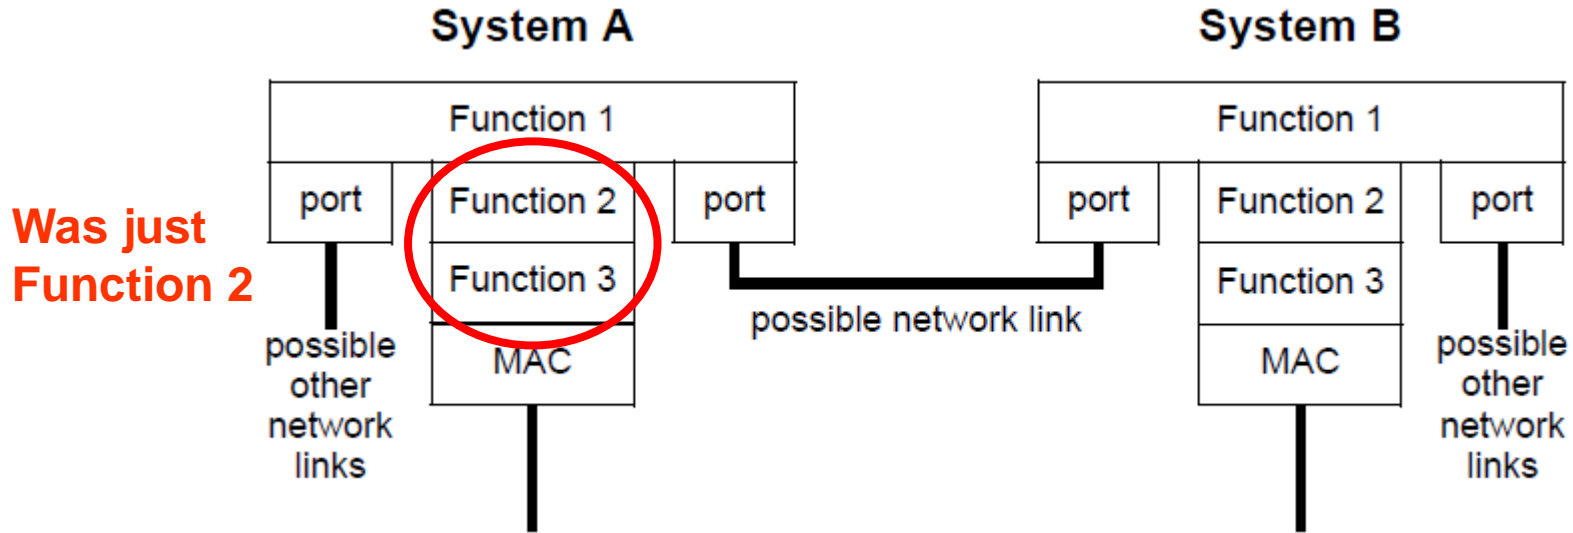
System A

System B

Function 1

port

Function 2

Function 3

port

MAC

Was just Function 2

possible other network links

possible network link

Function 1

port

Function 2

Function 3

port

MAC

possible other network links